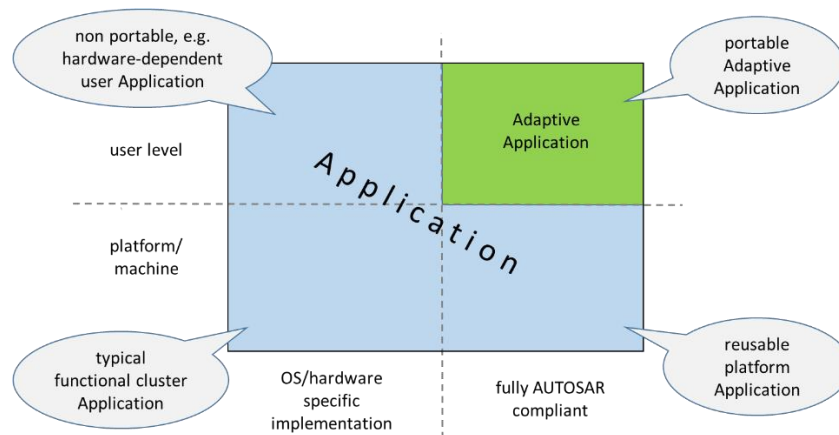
non portable, e.g. hardware-dependent user Application

portable Adaptive Application

user level

Adaptive Application

Application

platform/ machine

typical functional cluster Application

OS/hardware specific implementation

fully AUTOSAR compliant

reusable platform Application